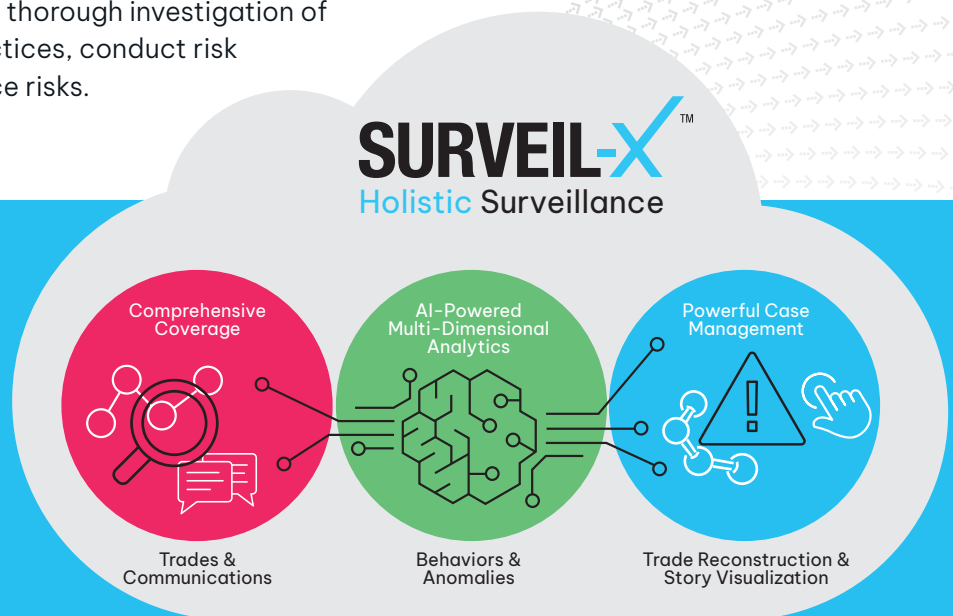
thorough investigation of
ctices, conduct risk
ce risks.

SURVEIL-X™
Holistic Surveillance

Comprehensive Coverage

AI-Powered Multi-Dimensional Analytics

Powerful Case Management

Trades & Communications

Behaviors & Anomalies

Trade Reconstruction & Story Visualization